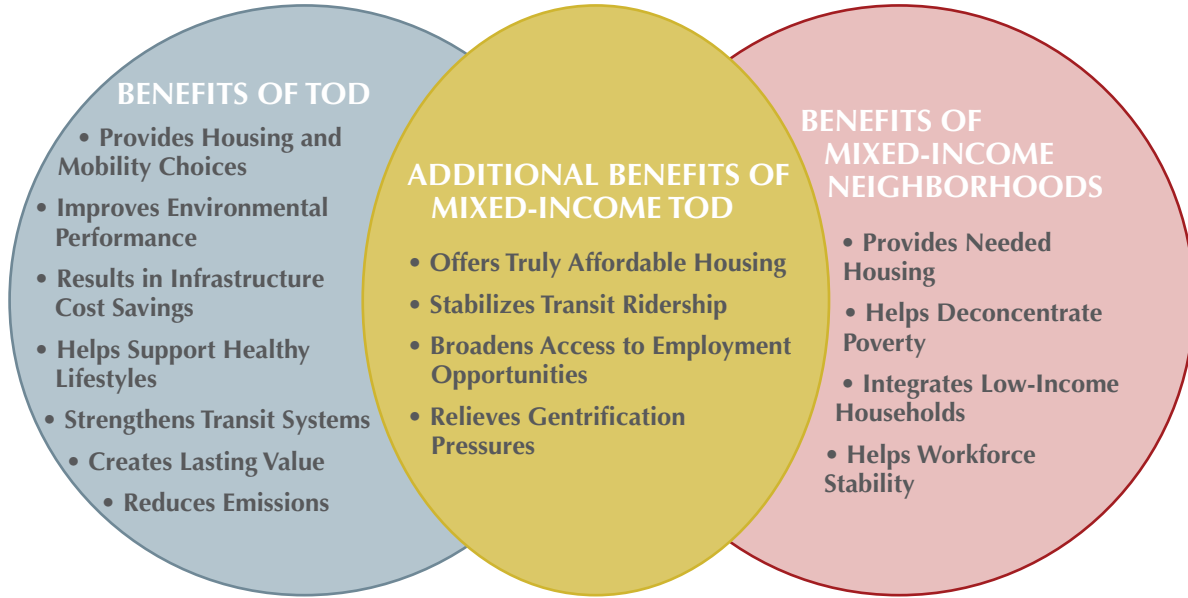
BENEFITS OF TOD

• Provides Housing and Mobility Choices
• Improves Environmental Performance
• Results in Infrastructure Cost Savings
• Helps Support Healthy Lifestyles
• Strengthens Transit Systems
• Creates Lasting Value
• Reduces Emissions

ADDITIONAL BENEFITS OF MIXED-INCOME TOD

• Offers Truly Affordable Housing
• Stabilizes Transit Ridership
• Broadens Access to Employment Opportunities
• Relieves Gentrification Pressures

BENEFITS OF MIXED-INCOME NEIGHBORHOODS

• Provides Needed Housing
• Helps Deconcentrate Poverty
• Integrates Low-Income Households
• Helps Workforce Stability